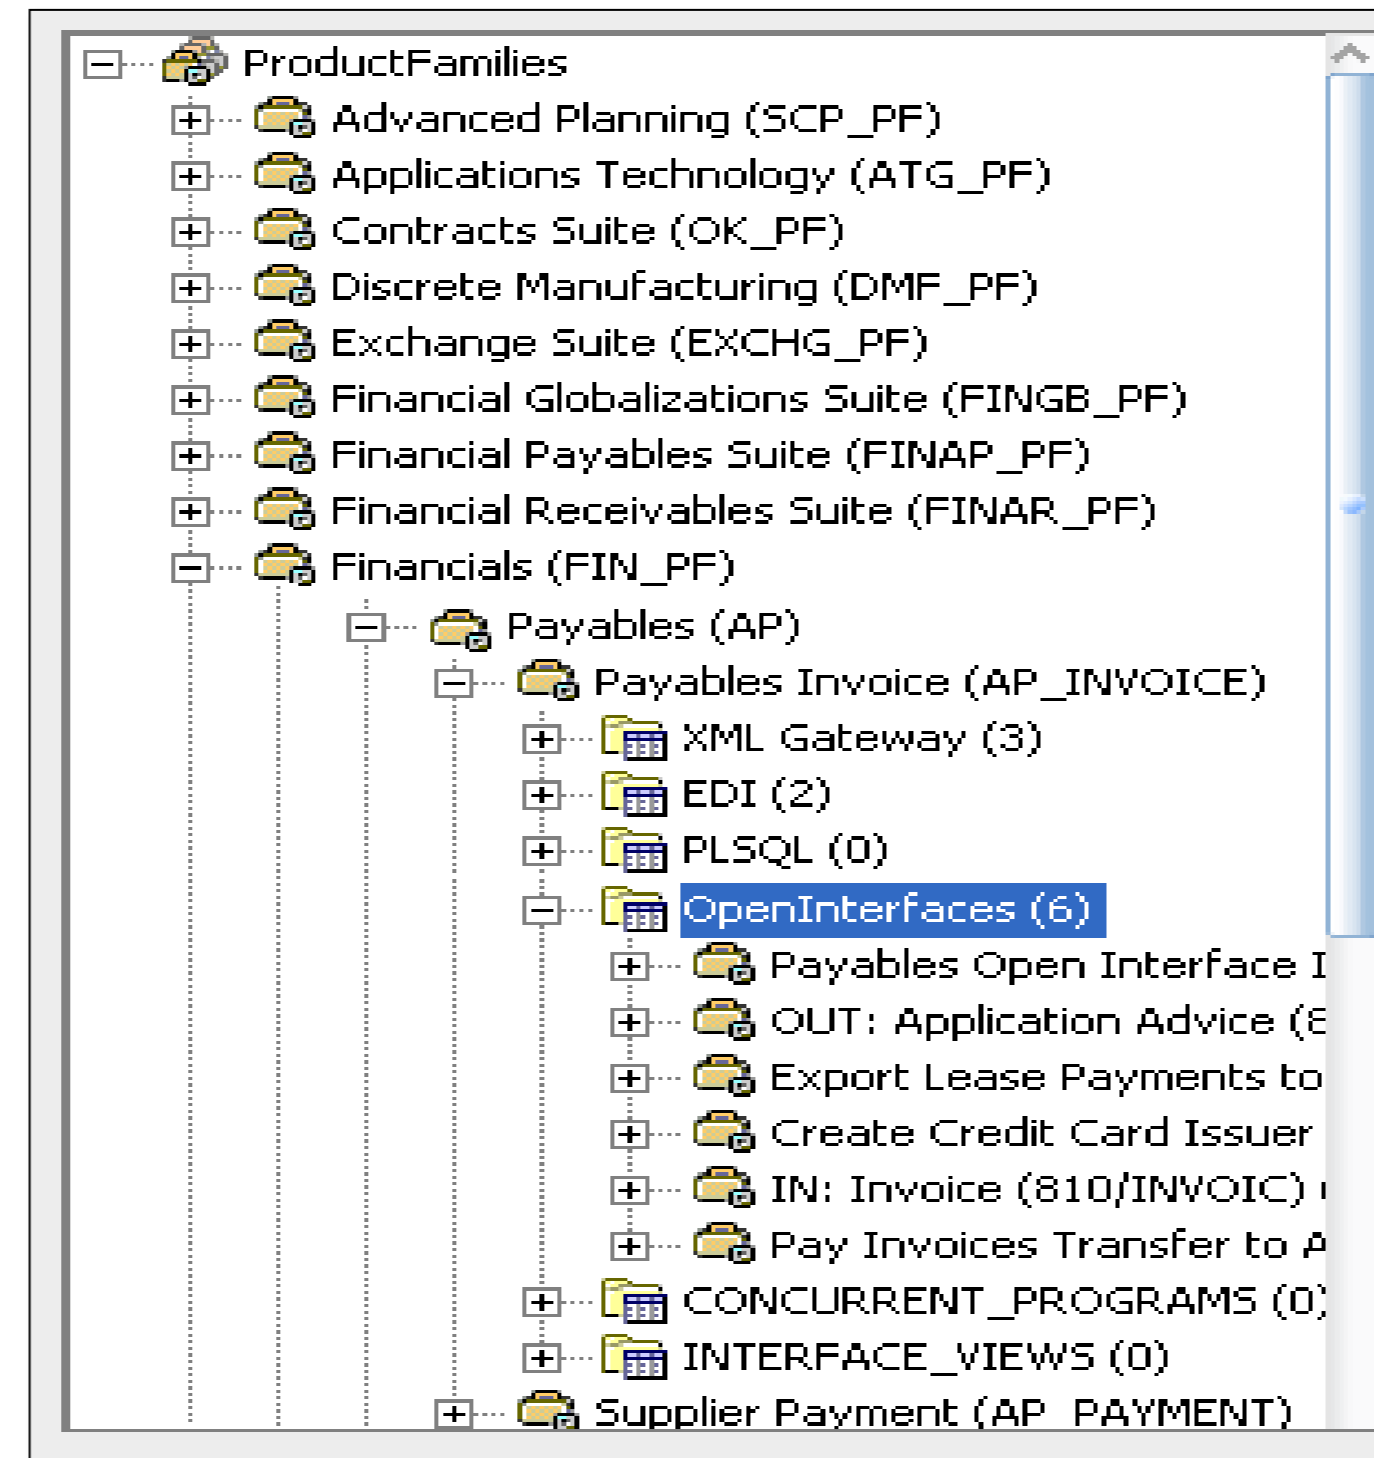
ProductFamilies
Advanced Planning (SCP_PF)
Applications Technology (ATG_PF)
Contracts Suite (OK_PF)
Discrete Manufacturing (DMF_PF)
Exchange Suite (EXCHG_PF)
Financial Globalizations Suite (FINGB_PF)
Financial Payables Suite (FINAP_PF)
Financial Receivables Suite (FINAR_PF)
Financials (FIN_PF)
Payables (AP)
Payables Invoice (AP_INVOICE)
XML Gateway (3)
EDI (2)
PLSQL (0)
OpenInterfaces (6)
Payables Open Interface I
OUT: Application Advice (8
Export Lease Payments to
Create Credit Card Issuer
IN: Invoice (810/INVOIC)
Pay Invoices Transfer to A
CONCURRENT_PROGRAMS (0)
INTERFACE_VIEWS (0)
Supplier Payment (AP_PAYMENT)